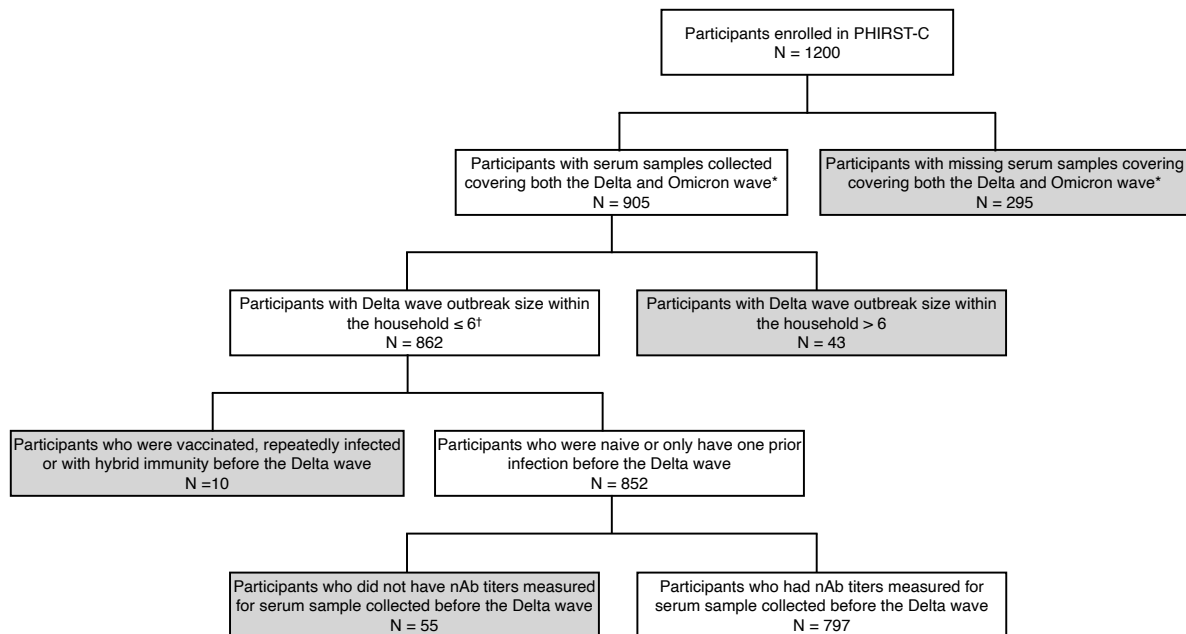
Participants enrolled in PHIRST-C
N = 1200

Participants with serum samples collected covering both the Delta and Omicron wave*
N = 905

Participants with missing serum samples covering covering both the Delta and Omicron wave*
N = 295

Participants with Delta wave outbreak size within the household ≤ 6†
N = 862

Participants with Delta wave outbreak size within the household > 6
N = 43

Participants who were vaccinated, repeatedly infected or with hybrid immunity before the Delta wave
N =10

Participants who were naive or only have one prior infection before the Delta wave
N = 852

Participants who did not have nAb titers measured for serum sample collected before the Delta wave
N = 55

Participants who had nAb titers measured for serum sample collected before the Delta wave
N = 797